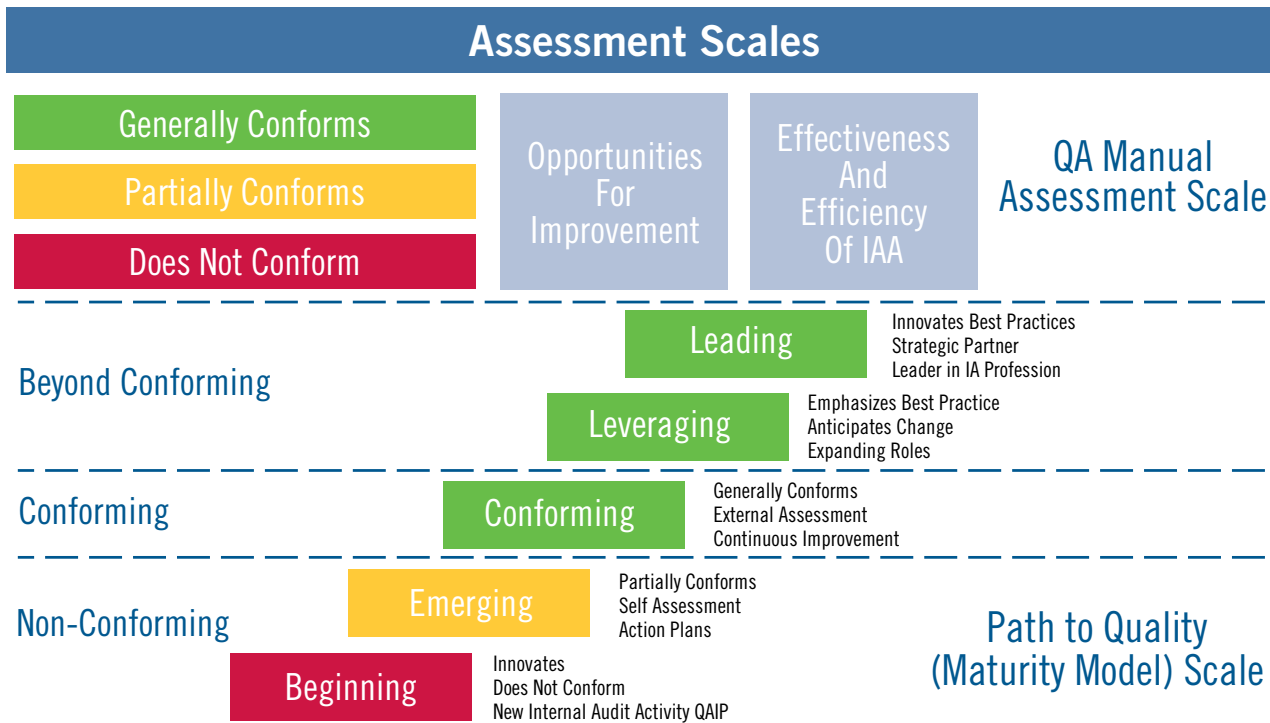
Assessment Scales

Generally Conforms

Partially Conforms

Does Not Conform

Opportunities For Improvement

Effectiveness And Efficiency Of IAA

QA Manual Assessment Scale

Beyond Conforming

Leading

Innovates Best Practices
Strategic Partner
Leader in IA Profession

Leveraging

Emphasizes Best Practice
Anticipates Change
Expanding Roles

Conforming

Conforming

Generally Conforms
External Assessment
Continuous Improvement

Non-Conforming

Emerging

Partially Conforms
Self Assessment
Action Plans

Beginning

Innovates
Does Not Conform
New Internal Audit Activity QAIP

Path to Quality (Maturity Model) Scale